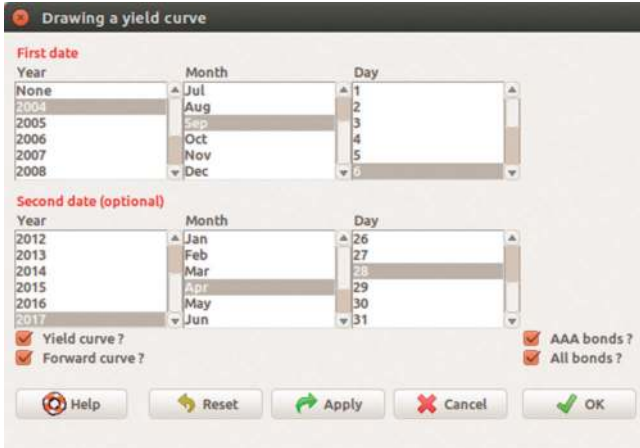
Drawing a yield curve

First date

Year
None
2004
2005
2006
2007
2008

Month
Jul
Aug
Sep
Oct
Nov
Dec

Day
1
2
3
4
5
6

Second date (optional)

Year
2012
2013
2014
2015
2016
2017

Month
Jan
Feb
Mar
Apr
May
Jun

Day
26
27
28
29
30
31

Yield curve ?
Forward curve ?

AAA bonds ?
All bonds ?

Help
Reset
Apply
Cancel
OK